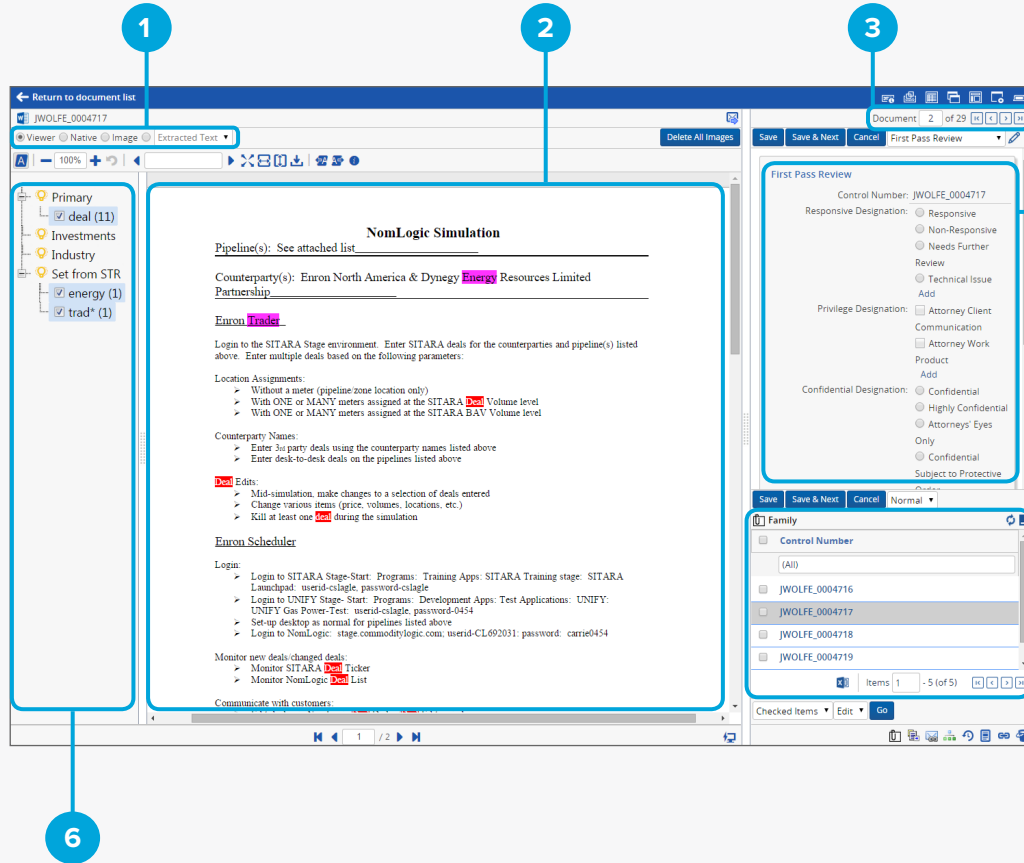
1

2

3

Return to document list

JWOLFE_0004717

Viewer Native Image Extracted Text

Delete All Images

100%

Primary
deal (11)
Investments
Industry
Set from STR
energy (1)
trad* (1)

NomLogic Simulation

Pipeline(s): See attached list

Counterparty(s): Enron North America & Dynegy Energy Resources Limited Partnership

Enron Trader

Login to the SITARA Stage environment. Enter SITARA deals for the counterparties and pipeline(s) listed above. Enter multiple deals based on the following parameters:

Location Assignments:
Without a meter (pipeline/zone location only)
With ONE or MANY meters assigned at the SITARA Deal Volume level
With ONE or MANY meters assigned at the SITARA BAV Volume level

Counterparty Names:
Enter 3rd party deals using the counterparty names listed above
Enter desk-to-desk deals on the pipelines listed above

Deal Edits:
Mid-simulation, make changes to a selection of deals entered
Change various items (price, volumes, locations, etc.)
Kill at least one deal during the simulation

Enron Scheduler

Login:
Login to SITARA Stage-Start: Programs: Training Apps: SITARA Training stage: SITARA Launchpad: userid-cslagle, password-cslagle
Login to UNIFY Stage- Start: Programs: Development Apps: Test Applications: UNIFY: UNIFY Gas Power-Test: userid-cslagle, password-0454
Set-up desktop as normal for pipelines listed above
Login to NomLogic: stage.commoditylogic.com; userid-CL692031: password: carrie0454

Monitor new deals/changed deals:
Monitor SITARA Deal Ticker
Monitor NomLogic Deal List

Communicate with customers:

1 / 2

Document 2 of 29

Save Save & Next Cancel First Pass Review

First Pass Review

Control Number: JWOLFE_0004717
Responsive Designation: Responsive
Non-Responsive
Needs Further Review
Technical Issue
Add
Privilege Designation: Attorney Client Communication
Attorney Work Product
Add
Confidential Designation: Confidential
Highly Confidential
Attorneys' Eyes Only
Confidential Subject to Protective Order

Save Save & Next Cancel Normal

Family

Control Number

(All)

JWOLFE_0004716
JWOLFE_0004717
JWOLFE_0004718
JWOLFE_0004719

Items 1 - 5 (of 5)

Checked Items Edit Go

6